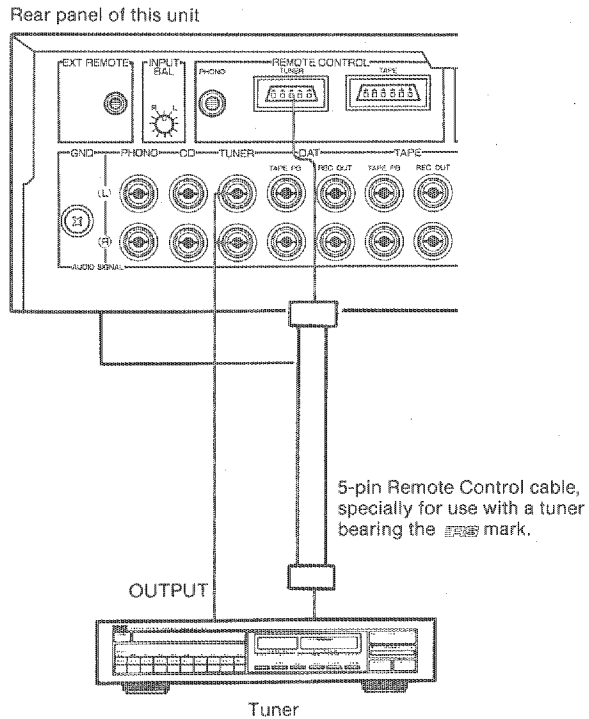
Rear panel of this unit

EXT REMOTE
INPUT BAL
R L
REMOTE CONTROL
PHONO
TUNER
TAPE
GND
PHONO
CD
TUNER
DAT
TAPE PB
REC OUT
TAPE
TAPE PB
REC OUT
(L)
(R)
AUDIO SIGNAL

5-pin Remote Control cable, specially for use with a tuner bearing the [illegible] mark.

OUTPUT

Tuner